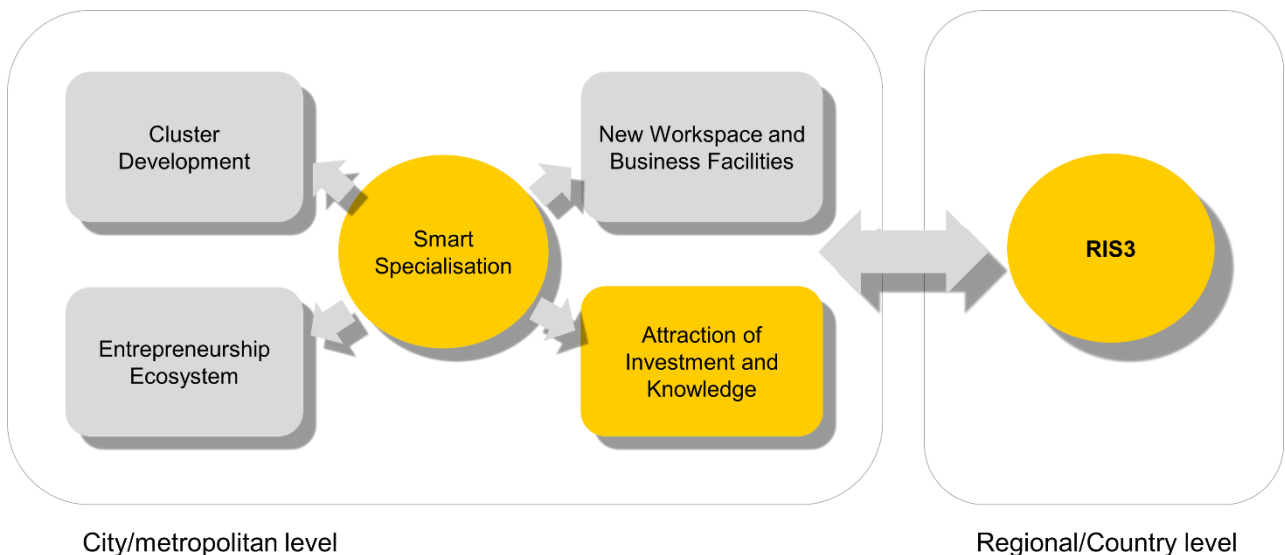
Cluster Development

New Workspace and Business Facilities

Smart Specialisation

RIS3

Entrepreneurship Ecosystem

Attraction of Investment and Knowledge

City/metropolitan level

Regional/Country level